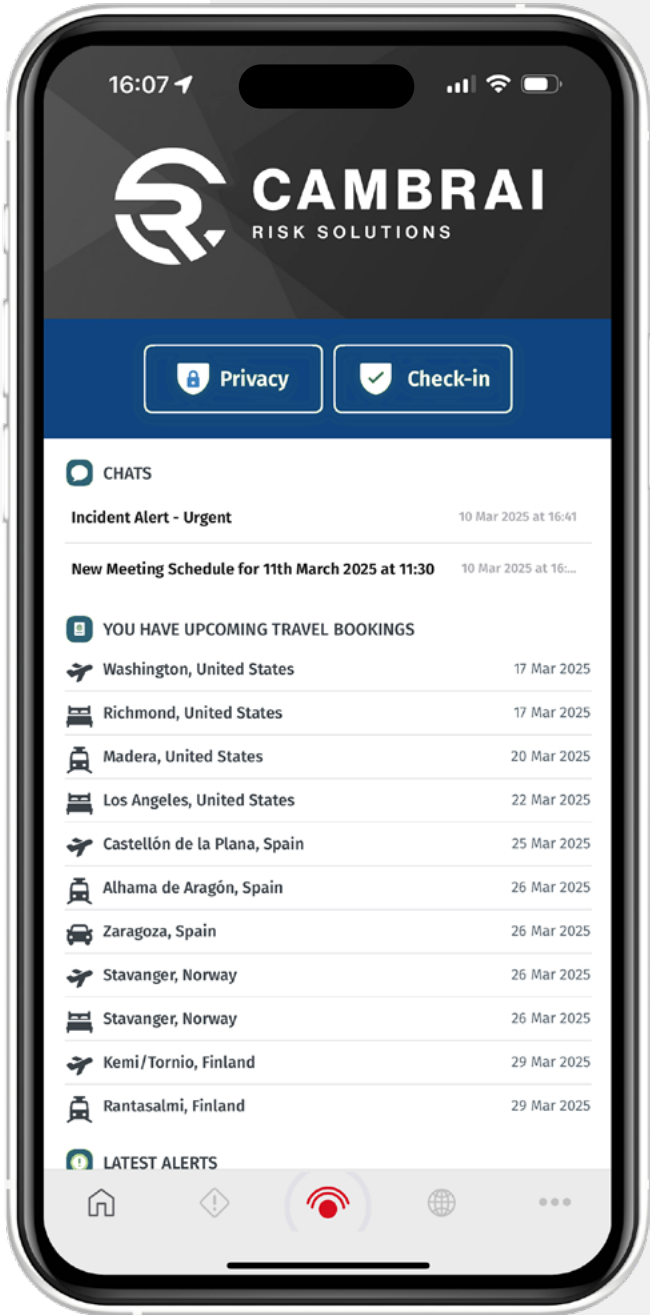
16:07

CAMBRAI
RISK SOLUTIONS

Privacy

Check-in

CHATS

Incident Alert - Urgent 10 Mar 2025 at 16:41

New Meeting Schedule for 11th March 2025 at 11:30 10 Mar 2025 at 16:...

YOU HAVE UPCOMING TRAVEL BOOKINGS

| | |
|---|---|
| Washington, United States | 17 Mar 2025 |
| Richmond, United States | 17 Mar 2025 |
| Madera, United States | 20 Mar 2025 |
| Los Angeles, United States | 22 Mar 2025 |
| Castellón de la Plana, Spain | 25 Mar 2025 |
| Alhama de Aragón, Spain | 26 Mar 2025 |
| Zaragoza, Spain | 26 Mar 2025 |
| Stavanger, Norway | 26 Mar 2025 |
| Stavanger, Norway | 26 Mar 2025 |
| Kemi/Tornio, Finland | 29 Mar 2025 |
| Rantasalmi, Finland | 29 Mar 2025 |

LATEST ALERTS